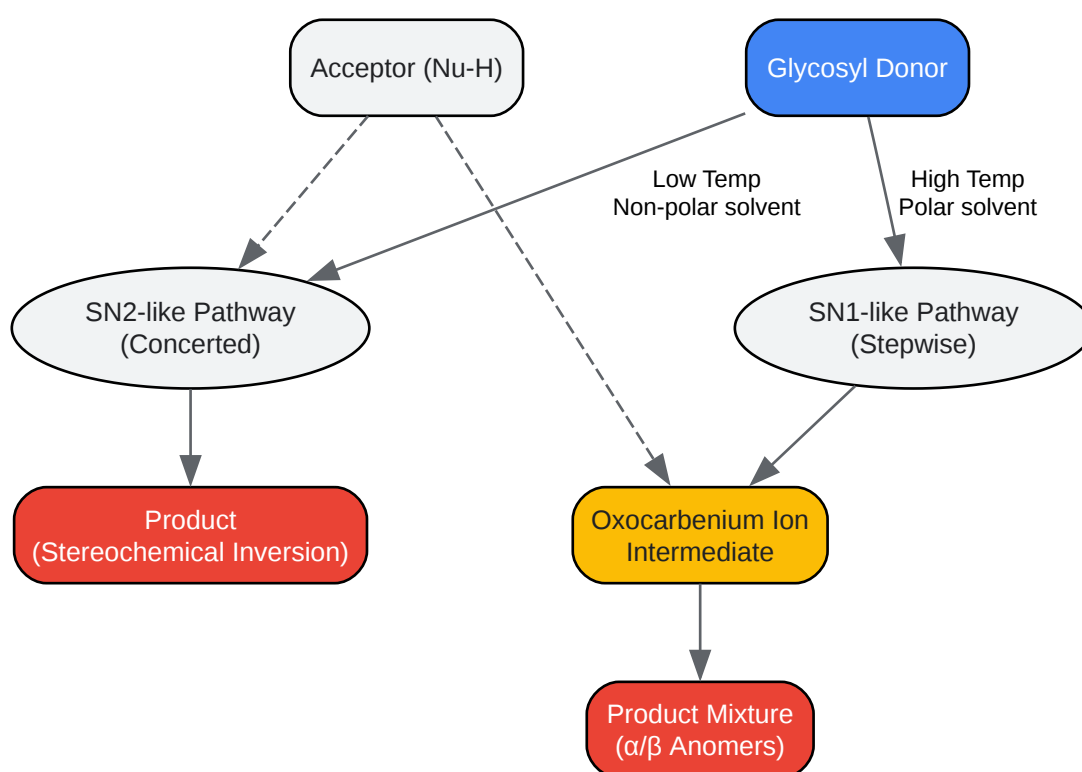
Acceptor (Nu-H)

Glycosyl Donor

Low Temp
Non-polar solvent

High Temp
Polar solvent

SN2-like Pathway
(Concerted)

SN1-like Pathway
(Stepwise)

Product
(Stereochemical Inversion)

Oxocarbenium Ion
Intermediate

Product Mixture
(α/β Anomers)